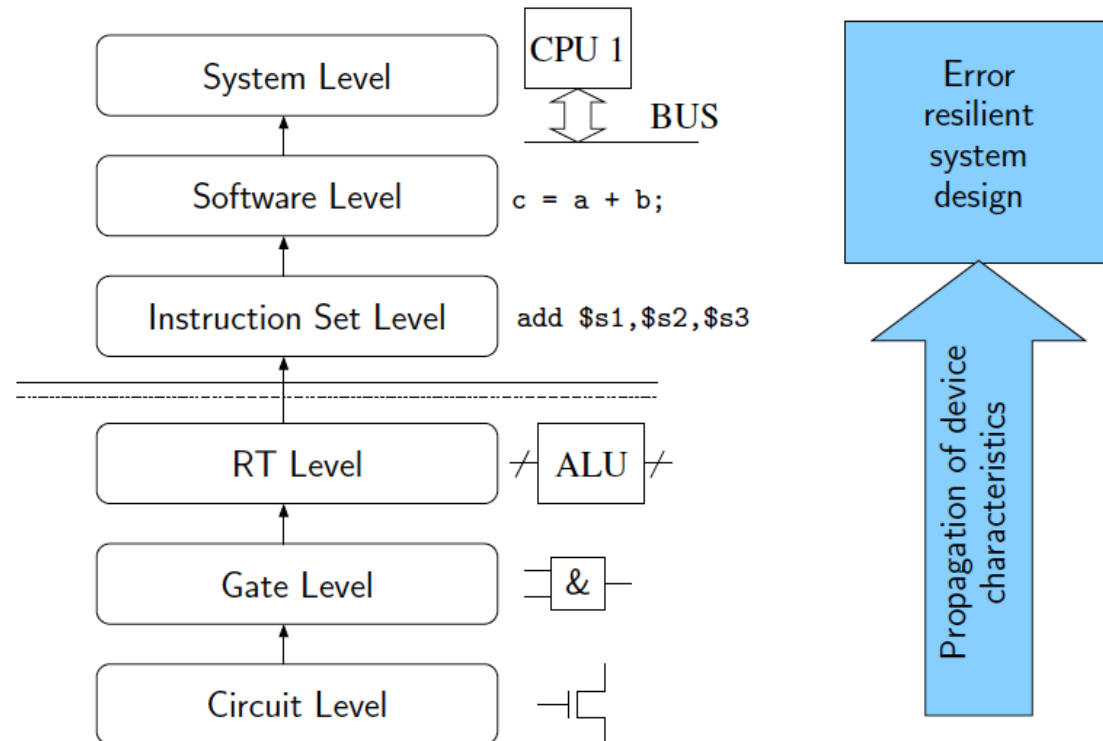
System Level

CPU 1

BUS

Software Level

c = a + b;

Instruction Set Level

add \$s1,\$s2,\$s3

RT Level

ALU

Gate Level

&

Circuit Level

Error resilient system design

Propagation of device characteristics